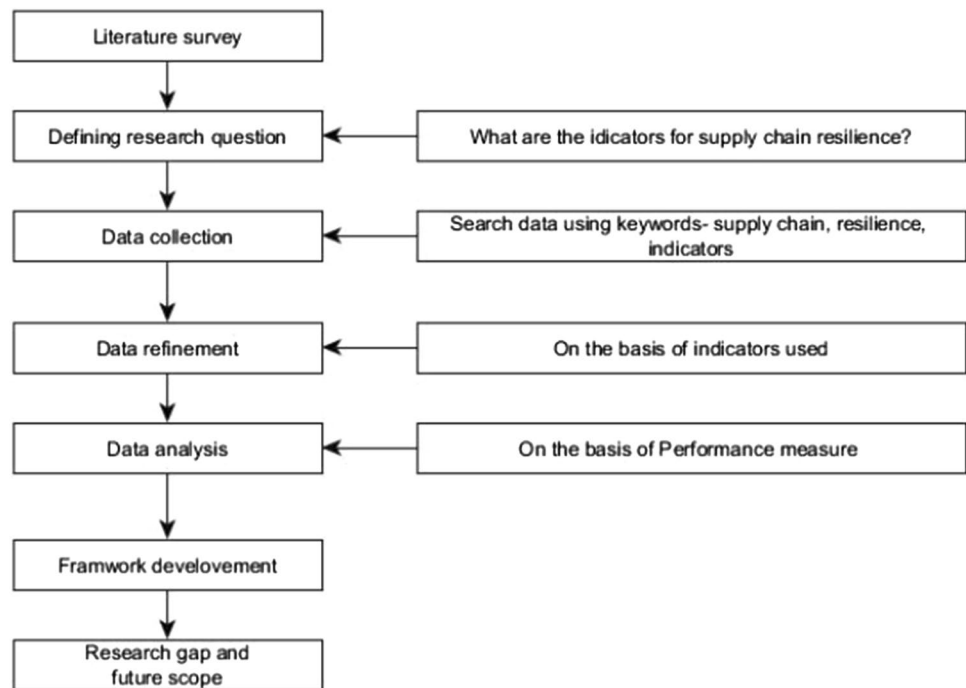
Literature survey

Defining research question

What are the idicators for supply chain resilience?

Data collection

Search data using keywords- supply chain, resilience, indicators

Data refinement

On the basis of indicators used

Data analysis

On the basis of Performance measure

Framwork develovement

Research gap and future scope